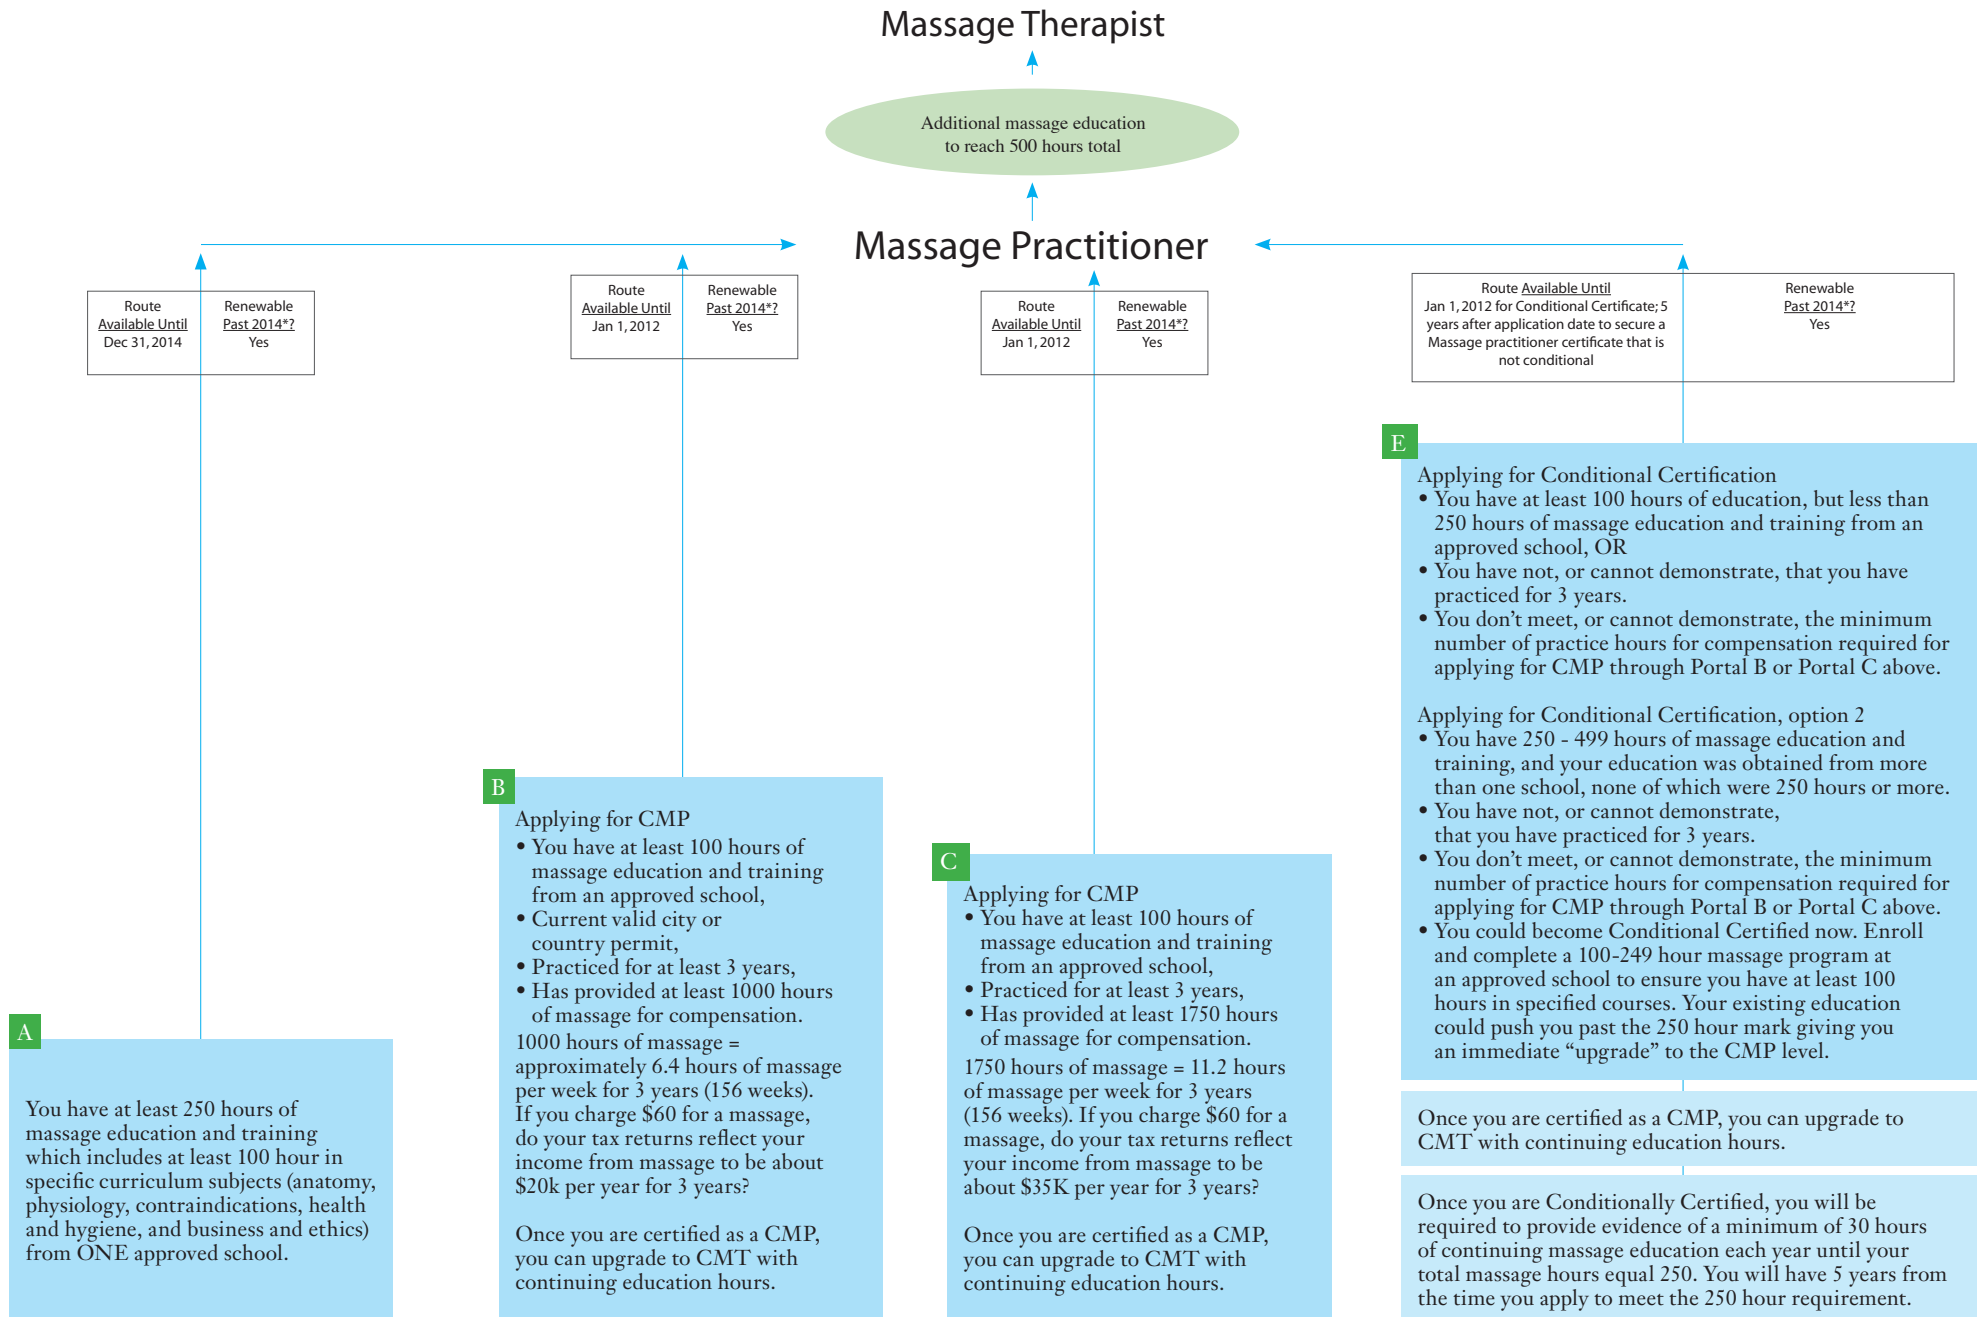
Massage Therapist

Additional massage education to reach 500 hours total

Massage Practitioner

Route Available Until Dec 31, 2014

Renewable Past 2014*? Yes

Route Available Until Jan 1, 2012

Renewable Past 2014*? Yes

Route Available Until Jan 1, 2012

Renewable Past 2014*? Yes

Route Available Until Jan 1, 2012 for Conditional Certificate; 5 years after application date to secure a Massage practitioner certificate that is not conditional

Renewable Past 2014*? Yes

A

You have at least 250 hours of massage education and training which includes at least 100 hour in specific curriculum subjects (anatomy, physiology, contraindications, health and hygiene, and business and ethics) from ONE approved school.

B

Applying for CMP
• You have at least 100 hours of massage education and training from an approved school,
• Current valid city or country permit,
• Practiced for at least 3 years,
• Has provided at least 1000 hours of massage for compensation.
1000 hours of massage = approximately 6.4 hours of massage per week for 3 years (156 weeks).
If you charge $60 for a massage, do your tax returns reflect your income from massage to be about $20k per year for 3 years?

Once you are certified as a CMP, you can upgrade to CMT with continuing education hours.

C

Applying for CMP
• You have at least 100 hours of massage education and training from an approved school,
• Practiced for at least 3 years,
• Has provided at least 1750 hours of massage for compensation.
1750 hours of massage = 11.2 hours of massage per week for 3 years (156 weeks). If you charge $60 for a massage, do your tax returns reflect your income from massage to be about $35K per year for 3 years?

Once you are certified as a CMP, you can upgrade to CMT with continuing education hours.

E

Applying for Conditional Certification
• You have at least 100 hours of education, but less than 250 hours of massage education and training from an approved school, OR
• You have not, or cannot demonstrate, that you have practiced for 3 years.
• You don't meet, or cannot demonstrate, the minimum number of practice hours for compensation required for applying for CMP through Portal B or Portal C above.

Applying for Conditional Certification, option 2
• You have 250 - 499 hours of massage education and training, and your education was obtained from more than one school, none of which were 250 hours or more.
• You have not, or cannot demonstrate, that you have practiced for 3 years.
• You don't meet, or cannot demonstrate, the minimum number of practice hours for compensation required for applying for CMP through Portal B or Portal C above.
• You could become Conditional Certified now. Enroll and complete a 100-249 hour massage program at an approved school to ensure you have at least 100 hours in specified courses. Your existing education could push you past the 250 hour mark giving you an immediate "upgrade" to the CMP level.

Once you are certified as a CMP, you can upgrade to CMT with continuing education hours.

Once you are Conditionally Certified, you will be required to provide evidence of a minimum of 30 hours of continuing massage education each year until your total massage hours equal 250. You will have 5 years from the time you apply to meet the 250 hour requirement.